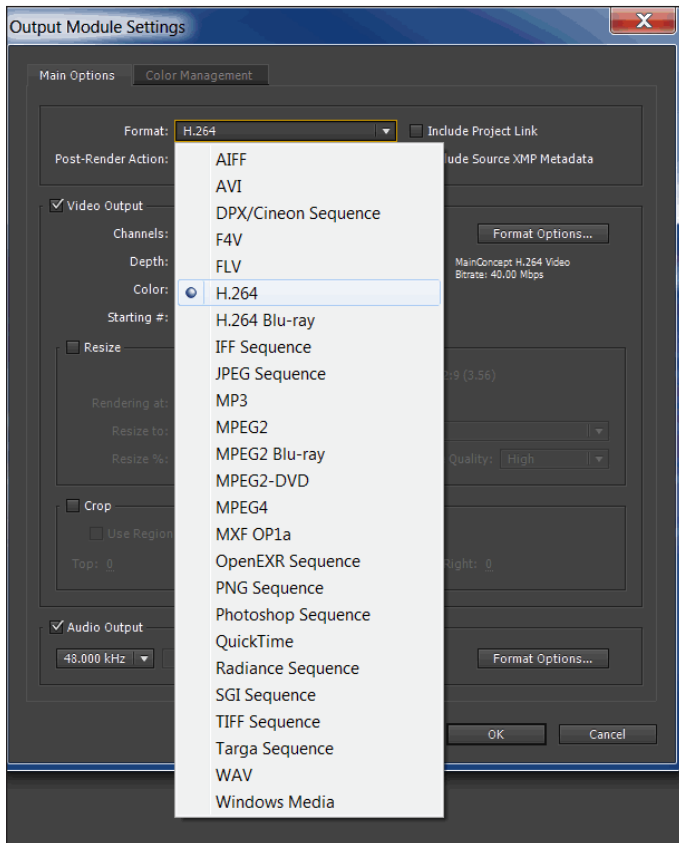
Output Module Settings

Main Options | Color Management

Format: H.264
Include Project Link
Post-Render Action:
lude Source XMP Metadata

Video Output
Channels:
Format Options...
Depth:
MainConcept H.264 Video
Bitrate: 40.00 Mbps
Color:
Starting #:

Resize
2:9 (3.56)
Rendering at:
Resize to:
Resize %:
Quality: High

Crop
Use Region
Top: 0
Right: 0

Audio Output
48.000 kHz
Format Options...

OK
Cancel

AIFF
AVI
DPX/Cineon Sequence
F4V
FLV
H.264
H.264 Blu-ray
IFF Sequence
JPEG Sequence
MP3
MPEG2
MPEG2 Blu-ray
MPEG2-DVD
MPEG4
MXF OP1a
OpenEXR Sequence
PNG Sequence
Photoshop Sequence
QuickTime
Radiance Sequence
SGI Sequence
TIFF Sequence
Targa Sequence
WAV
Windows Media